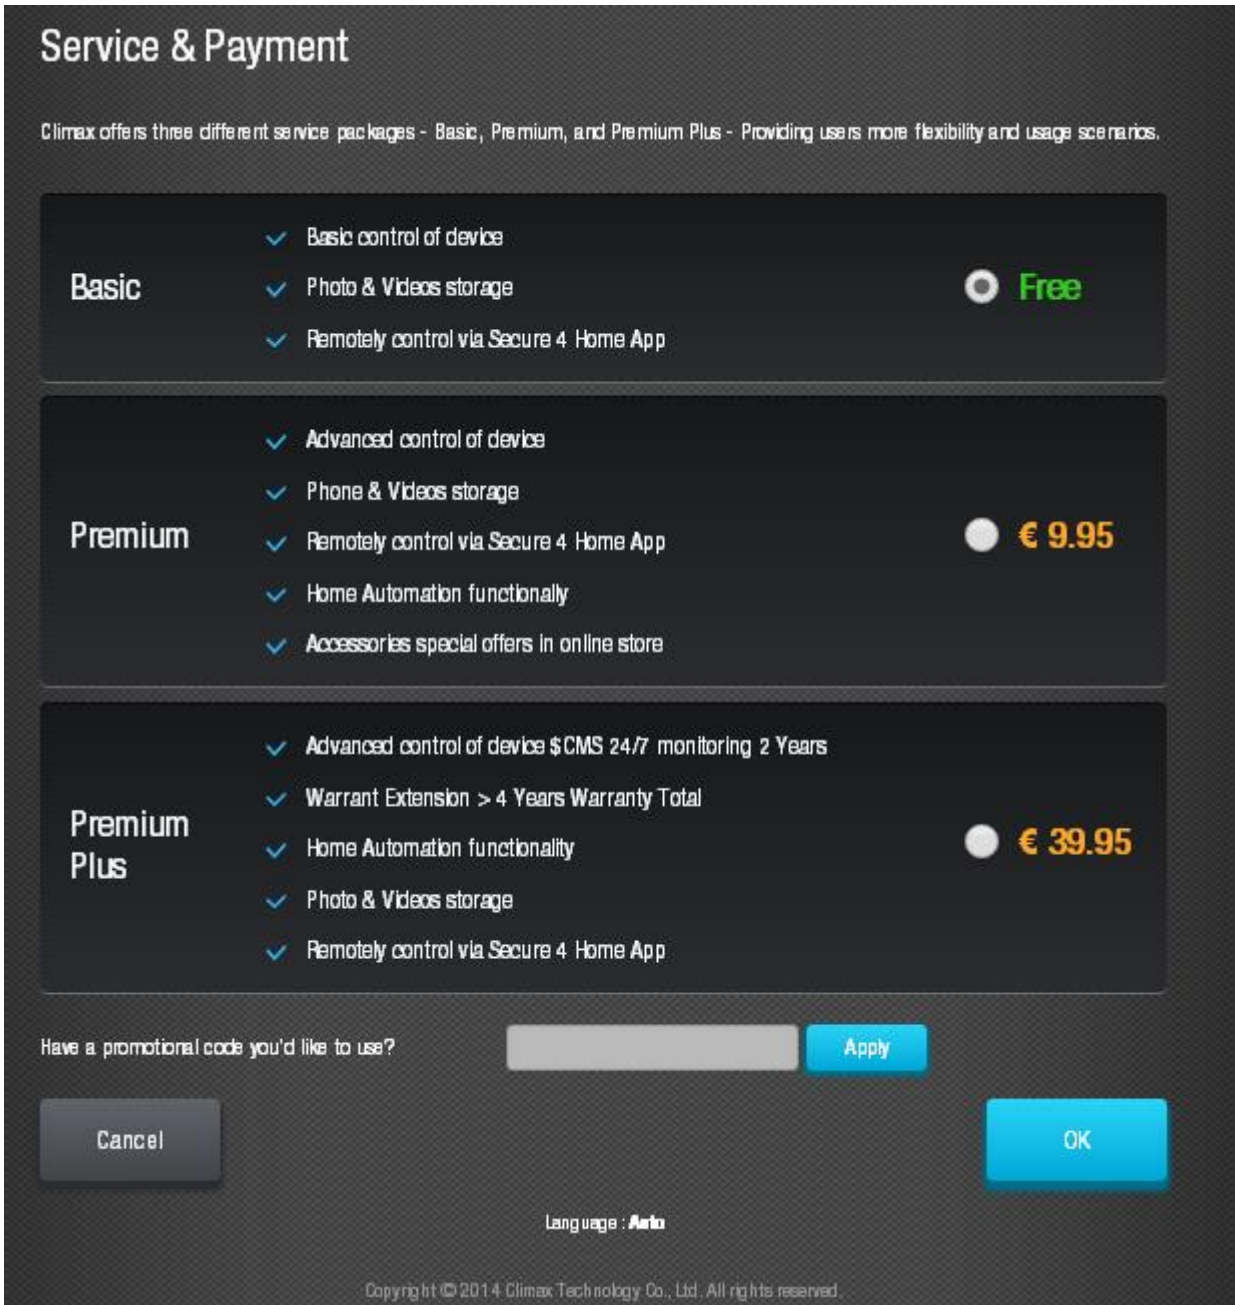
Service & Payment

Climax offers three different service packages - Basic, Premium, and Premium Plus - Providing users more flexibility and usage scenarios.

Basic
Basic control of device
Photo & Videos storage
Remotely control via Secure 4 Home App
Free

Premium
Advanced control of device
Phone & Videos storage
Remotely control via Secure 4 Home App
Home Automation functionally
Accessories special offers in online store
€ 9.95

Premium Plus
Advanced control of device $CMS 24/7 monitoring 2 Years
Warrant Extension > 4 Years Warranty Total
Home Automation functionality
Photo & Videos storage
Remotely control via Secure 4 Home App
€ 39.95

Have a promotional code you'd like to use?
Apply

Cancel
OK

Language : Auto

Copyright © 2014 Climax Technology Co., Ltd. All rights reserved.